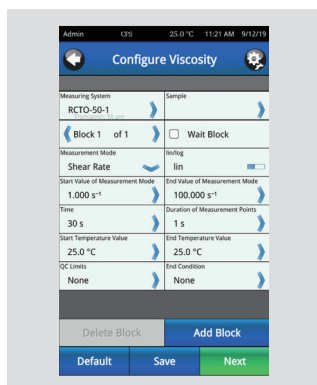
Admin CPS 25.0 °C 11:21 AM 9/12/19

Configure Viscosity

Measuring System
RCTO-50-1
Sample

Block 1 of 1
Wait Block

Measurement Mode
Shear Rate
lin/log
lin

Start Value of Measurement Mode
1.000 $s^{-1}$
End Value of Measurement Mode
100.000 $s^{-1}$

Time
30 s
Duration of Measurement Points
1 s

Start Temperature Value
25.0 °C
End Temperature Value
25.0 °C

QC Limits
None
End Condition
None

Delete Block
Add Block

Default
Save
Next